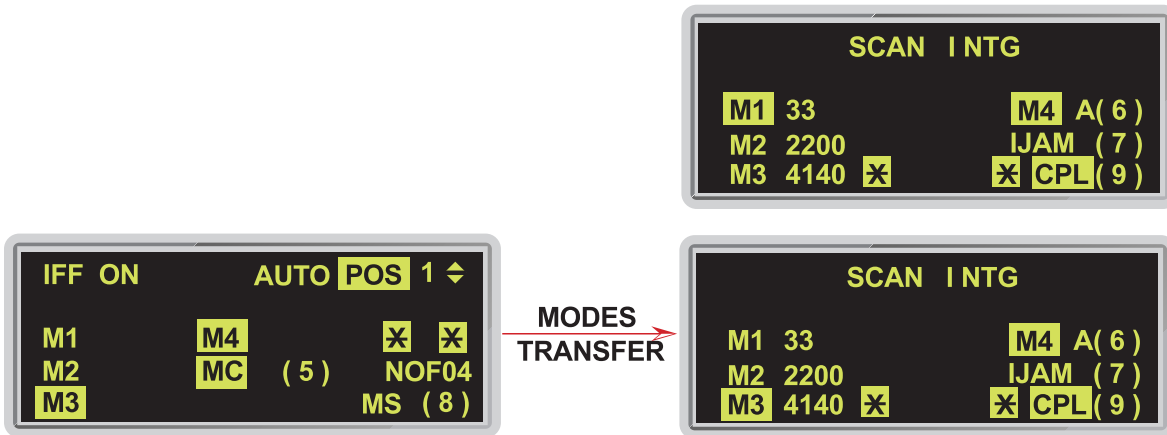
SCAN INTG

M1 33
M2 2200
M3 4140 ✱

M4 A( 6 )
IJAM ( 7 )
✱ CPL ( 9 )

IFF ON

AUTO POS 1 ⇕

M1
M2
M3

M4
MC ( 5 )

✱ ✱
NOF04
MS ( 8 )

MODES
TRANSFER

SCAN INTG

M1 33
M2 2200
M3 4140 ✱

M4 A( 6 )
IJAM ( 7 )
✱ CPL ( 9 )